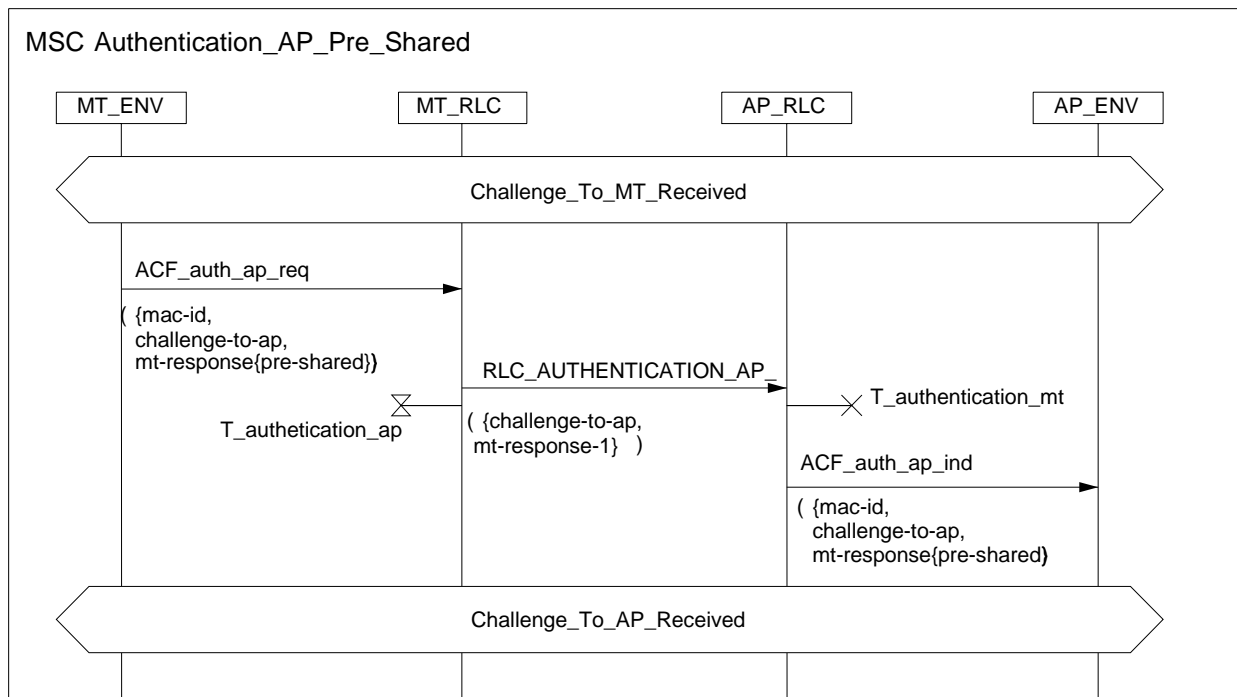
MSC Authentication_AP_Pre_Shared

MT_ENV

MT_RLC

AP_RLC

AP_ENV

Challenge_To_MT_Received

ACF_auth_ap_req

( {mac-id, challenge-to-ap, mt-response{pre-shared})

RLC_AUTHENTICATION_AP_

T_authentication_mt

T_authetication_ap

( {challenge-to-ap, mt-response-1} )

ACF_auth_ap_ind

( {mac-id, challenge-to-ap, mt-response{pre-shared)

Challenge_To_AP_Received